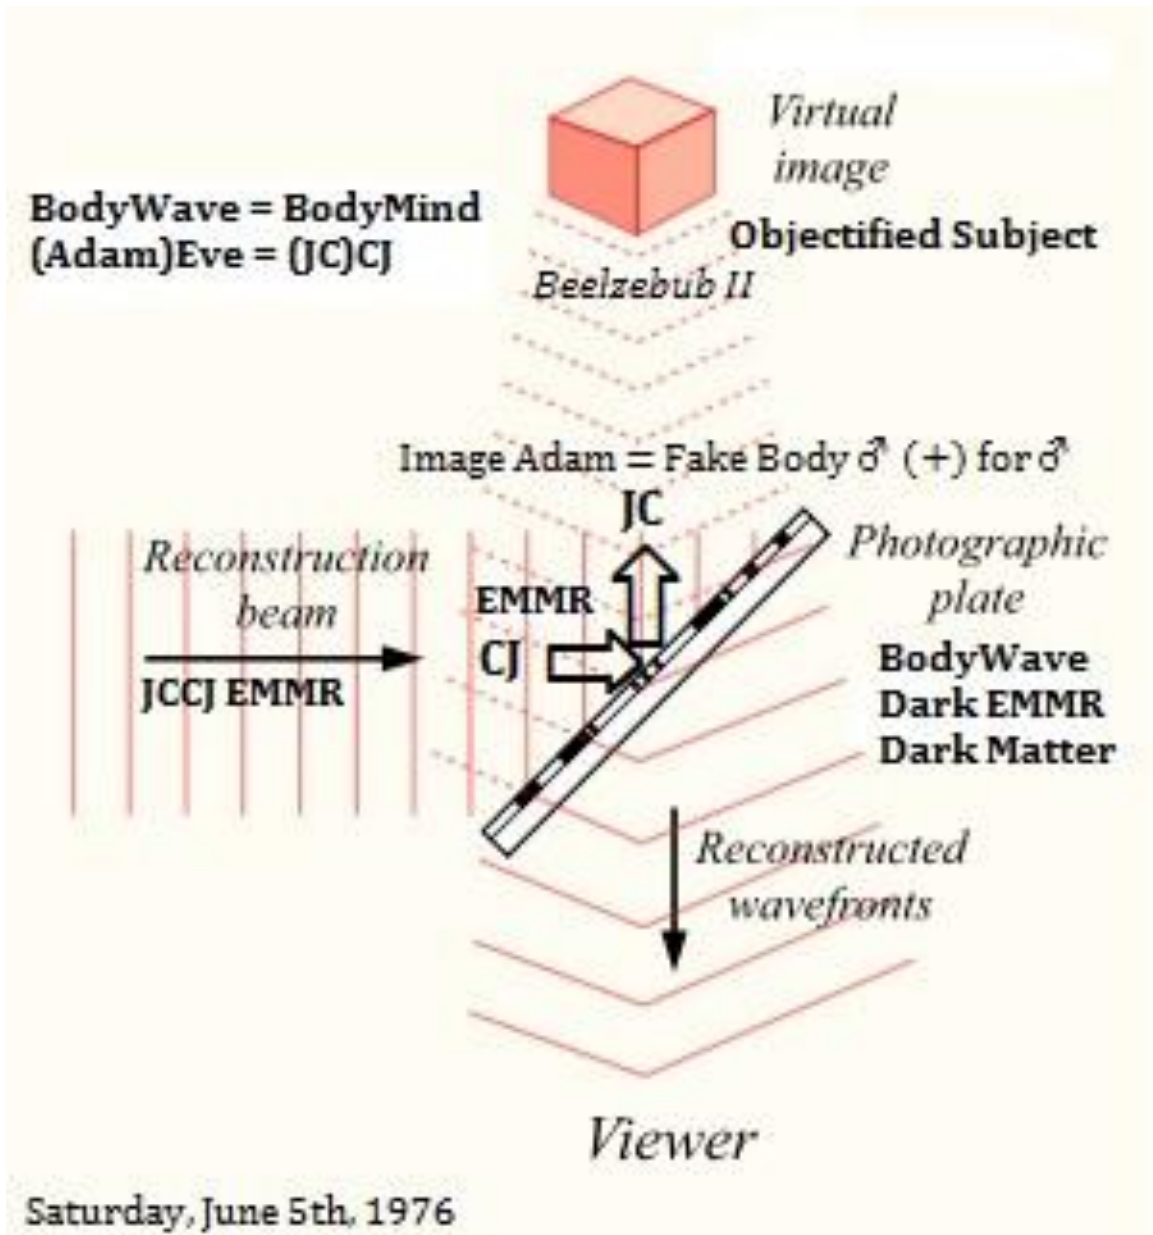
Virtual image

BodyWave = BodyMind
(Adam)Eve = (JC)CJ

Objectified Subject

Beelzebub II

Image Adam = Fake Body ♂ (+) for ♂

JC

Reconstruction beam

EMMR

CJ

JCCJ EMMR

Photographic plate

BodyWave
Dark EMMR
Dark Matter

Reconstructed wavefronts

Viewer

Saturday, June 5th, 1976